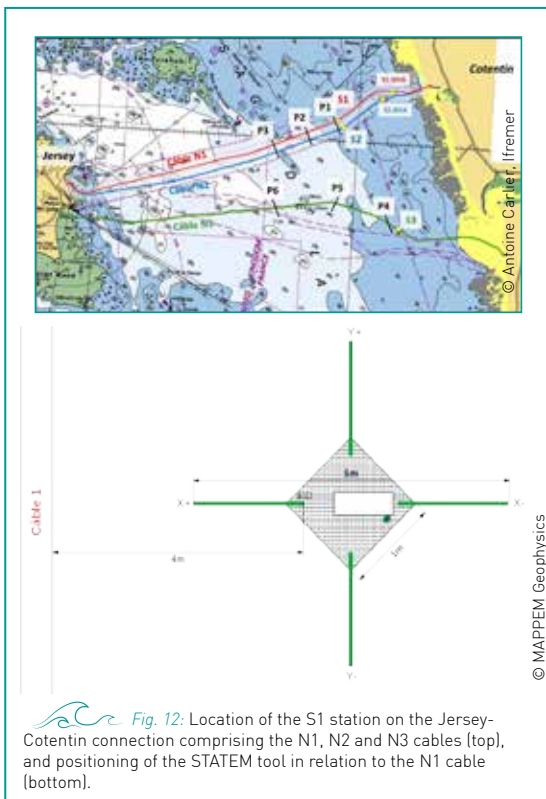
Cotentin

Jersey

Câble N1

Câble N2

Câble N3

P1

P2

P3

S1

S2

P4

P5

P6

S3

© Antoine Carlier, Ifremer

Y+

5m

X+

X-

Cable 1

4m

1m

Y-

© MAPPEM Geophysics

Fig. 12: Location of the S1 station on the Jersey-Cotentin connection comprising the N1, N2 and N3 cables (top), and positioning of the STATEM tool in relation to the N1 cable (bottom).